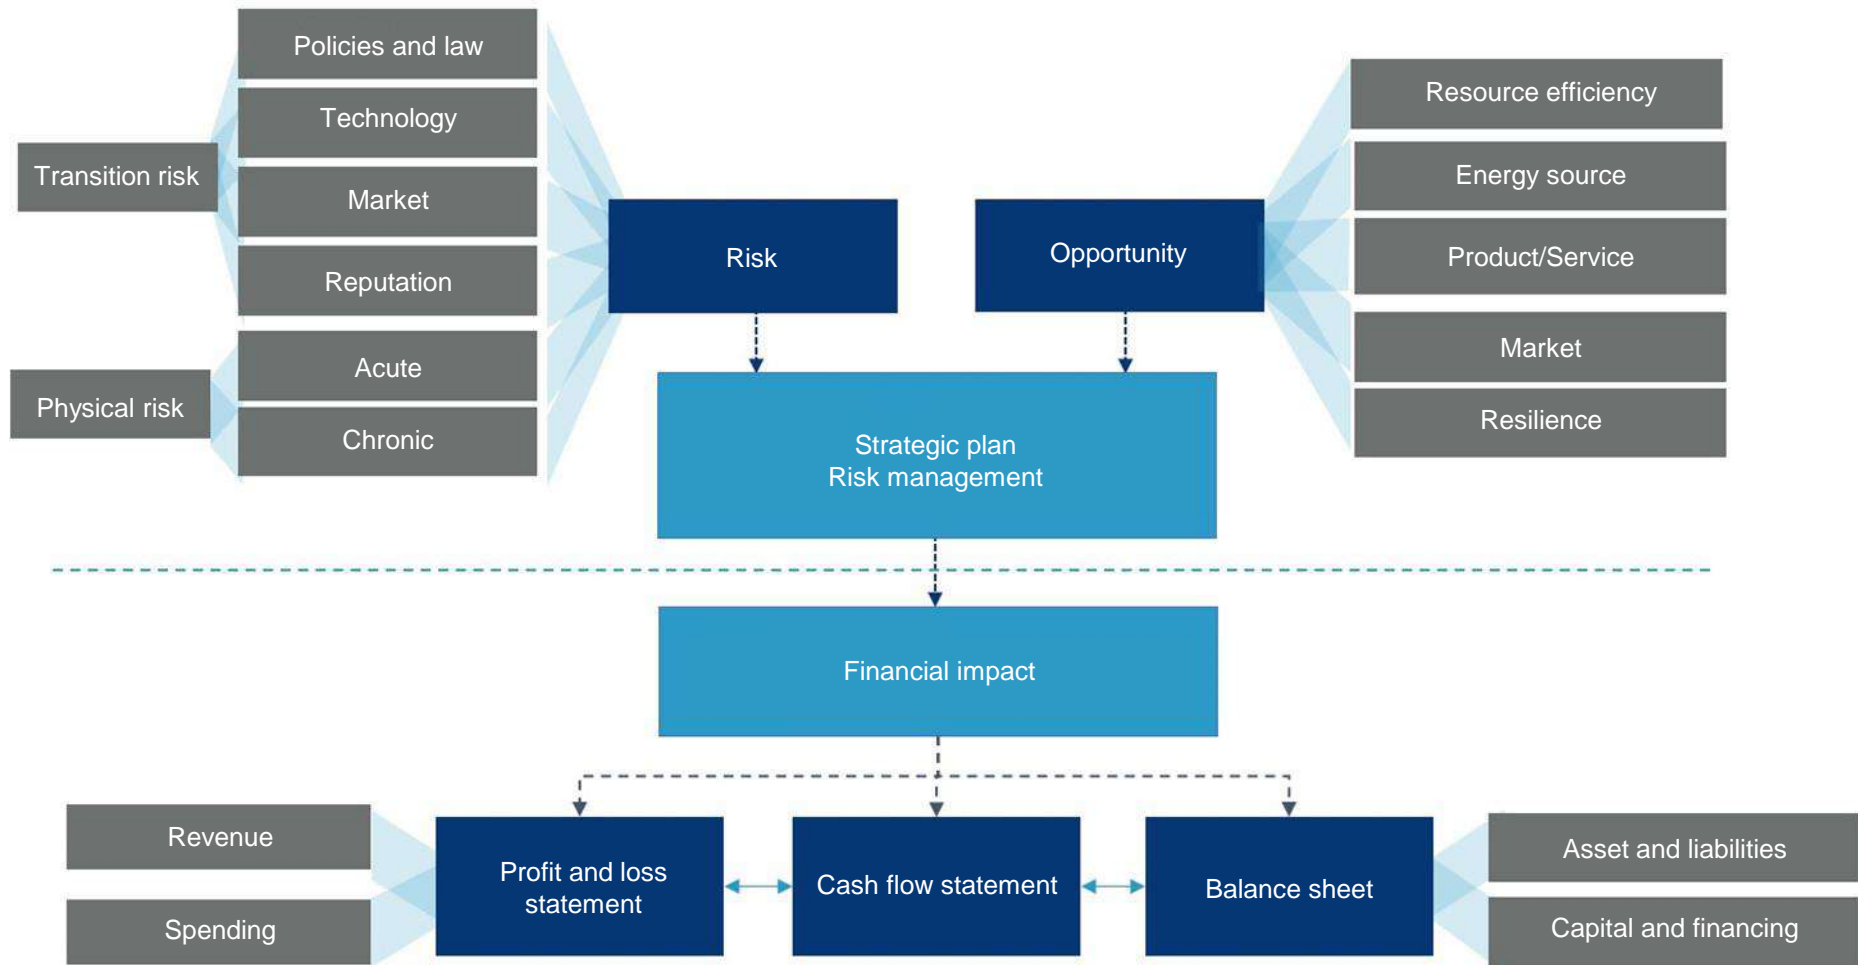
Transition risk

Policies and law

Technology

Market

Reputation

Physical risk

Acute

Chronic

Risk

Opportunity

Resource efficiency

Energy source

Product/Service

Market

Resilience

Strategic plan
Risk management

Financial impact

Revenue

Spending

Profit and loss statement

Cash flow statement

Balance sheet

Asset and liabilities

Capital and financing